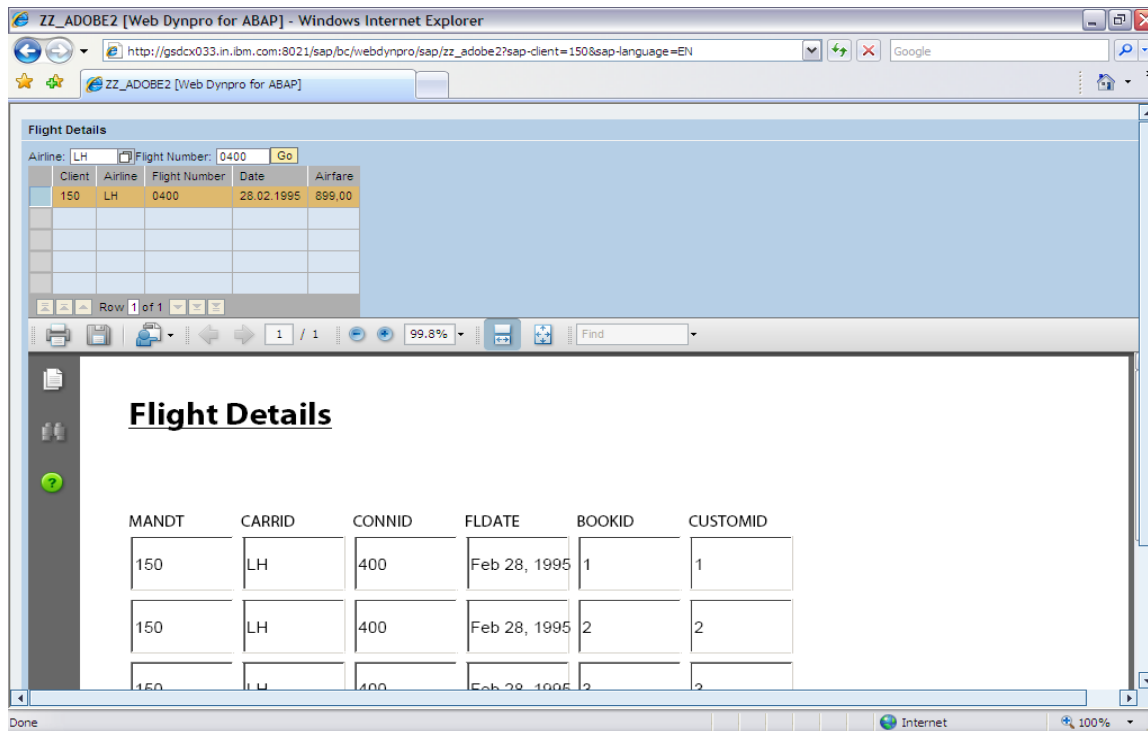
ZZ_ADOBE2 [Web Dynpro for ABAP] - Windows Internet Explorer

http://gsdcx033.in.ibm.com:8021/sap/bc/webdynpro/sap/zz_adobe2?sap-client=150&sap-language=EN

Google

ZZ_ADOBE2 [Web Dynpro for ABAP]

Flight Details

Airline: LH Flight Number: 0400 Go

| Client | Airline | Flight Number | Date | Airfare |
|---|---|---|---|---|
| 150 | LH | 0400 | 28.02.1995 | 899,00 |
| | | | | |
| | | | | |
| | | | | |
| | | | | |

Row 1 of 1

1 / 1 99.8% Find

Flight Details

| MANDT | CARRID | CONNID | FLDATE | BOOKID | CUSTOMID |
|---|---|---|---|---|---|
| 150 | LH | 400 | Feb 28, 1995 | 1 | 1 |
| 150 | LH | 400 | Feb 28, 1995 | 2 | 2 |
| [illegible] | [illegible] | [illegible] | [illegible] | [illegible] | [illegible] |

Done

Internet

100%